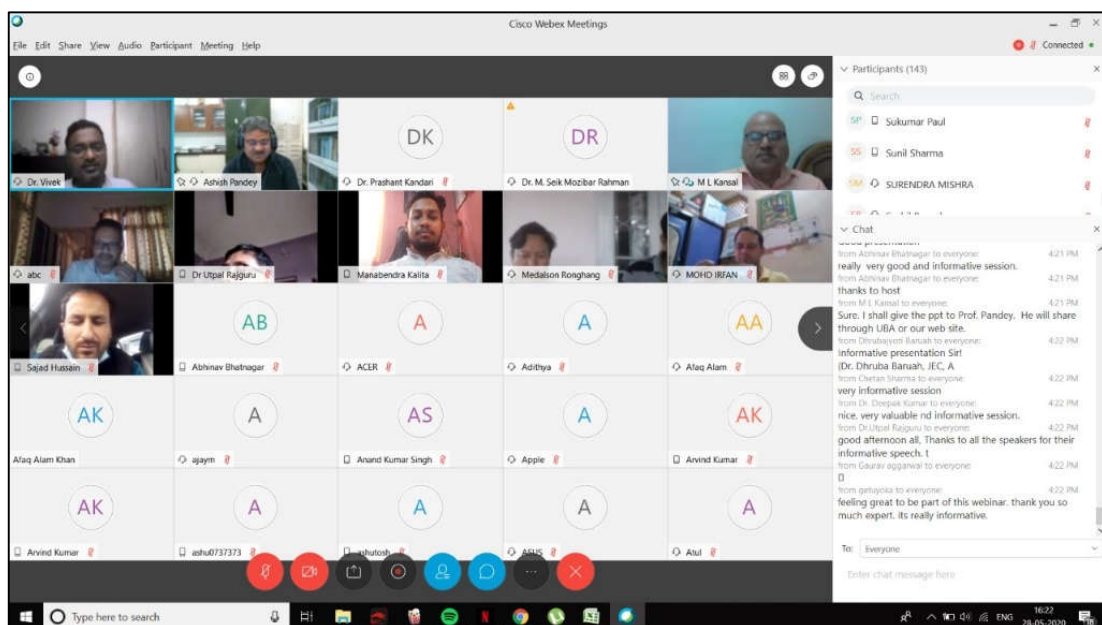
Cisco Webex Meetings

File Edit Share View Audio Participant Meeting Help

Connected

Dr. Vivek
Ashish Pandey
DK
Dr. Prashant Kandari
DR
Dr. M. Seik Mozibar Rahman
M L Kansal
abc
Dr Utpal Rajguru
Manabendra Kalita
Medalson Ronghang
MOHD IRFAN
Sajad Hussain
AB
Abhinav Bhatnagar
A
ACER
A
Adithya
AA
Afaq Alam
AK
Afaq Alam Khan
A
ajaym
AS
Anand Kumar Singh
A
Apple
AK
Arvind Kumar
AK
Arvind Kumar
A
ashu0737373
A
ashutosh
A
ASUS
A
Atul

Participants (143)
Search
SP Sukumar Paul
SS Sunil Sharma
SM SURENDRA MISHRA

Chat
good presentation
from Abhinav Bhatnagar to everyone: 4:21 PM
really very good and informative session.
from Abhinav Bhatnagar to everyone: 4:21 PM
thanks to host
from M L Kansal to everyone: 4:21 PM
Sure. I shall give the ppt to Prof. Pandey. He will share through UBA or our web site.
from Dhrubajyoti Baruah to everyone: 4:22 PM
Informative presentation Sir!
(Dr. Dhruba Baruah, JEC, A
from Chetan Sharma to everyone: 4:22 PM
very informative session
from Dr. Deepak Kumar to everyone: 4:22 PM
nice. very valuable nd informative session.
from Dr.Utpal Rajguru to everyone: 4:22 PM
good afternoon all, Thanks to all the speakers for their informative speech. t
from Gaurav aggarwal to everyone: 4:22 PM
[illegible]
from getuyoka to everyone: 4:22 PM
feeling great to be part of this webinar. thank you so much expert. its really informative.

To: Everyone
Enter chat message here

Type here to search
ENG 16:22 28-05-2020